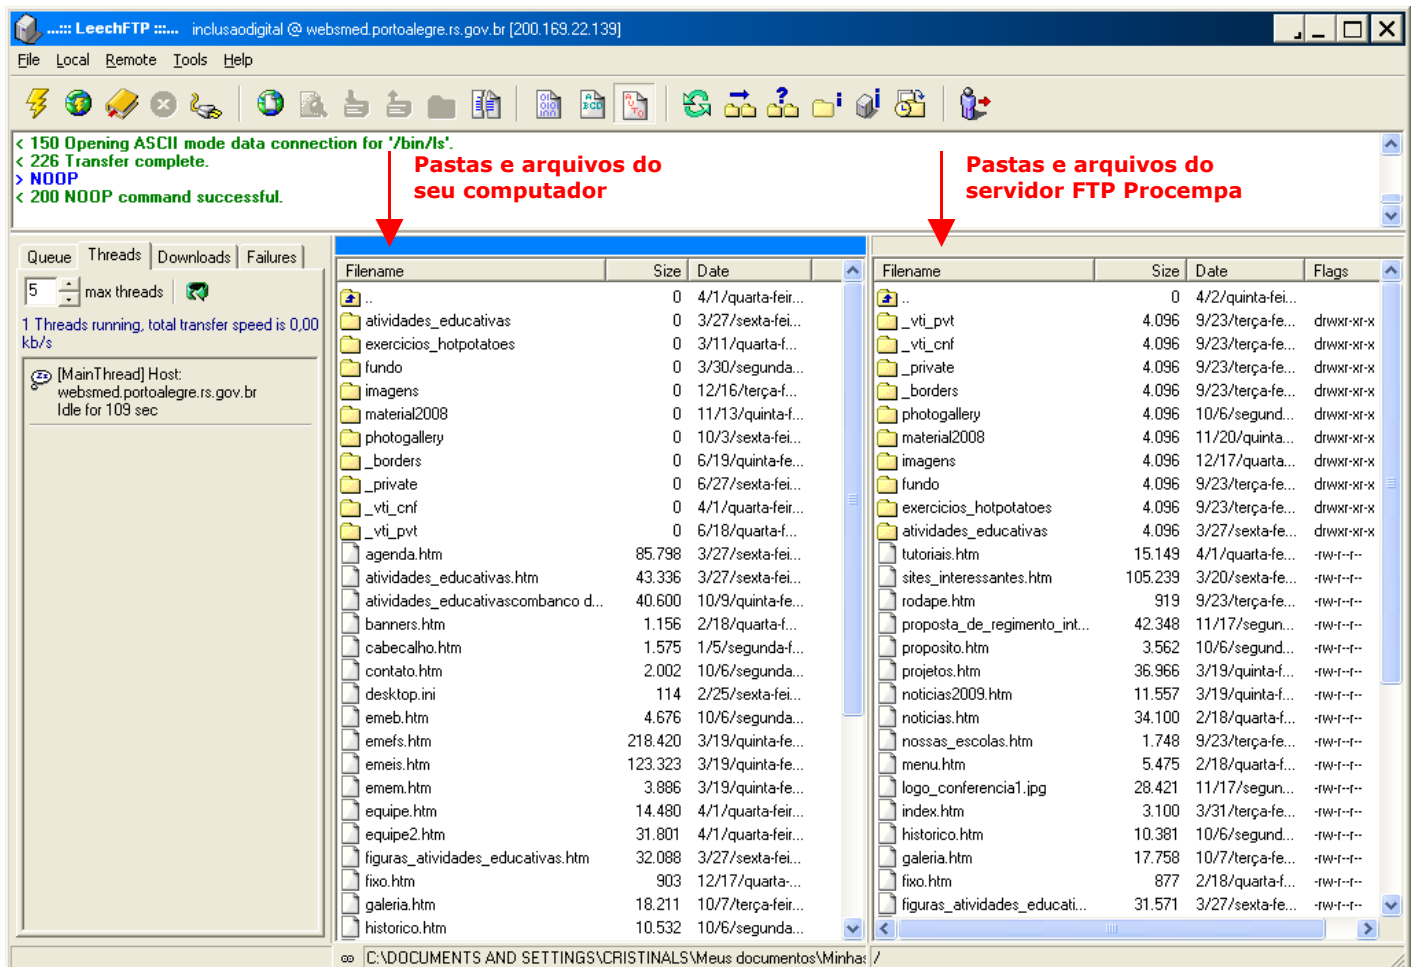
..::: LeechFTP :::... inclusaodigital @ websmed.portoalegre.rs.gov.br [200.169.22.139]

File Local Remote Tools Help

< 150 Opening ASCII mode data connection for '/bin/ls'.
< 226 Transfer complete.
> NOOP
< 200 NOOP command successful.

Pastas e arquivos do seu computador

Pastas e arquivos do servidor FTP Procempa

Queue Threads Downloads Failures

5 max threads

1 Threads running, total transfer speed is 0,00 kb/s

[MainThread] Host: websmed.portoalegre.rs.gov.br Idle for 109 sec

| Filename | Size | Date |
|---|---|---|
| .. | 0 | 4/1/quarta-feir... |
| atividades_educativas | 0 | 3/27/sexta-fei... |
| exercicios_hotpotatoes | 0 | 3/11/quarta-f... |
| fundo | 0 | 3/30/segunda... |
| imagens | 0 | 12/16/terça-f... |
| material2008 | 0 | 11/13/quinta-f... |
| photogallery | 0 | 10/3/sexta-fei... |
| _borders | 0 | 6/19/quinta-fe... |
| _private | 0 | 6/27/sexta-fei... |
| _vti_cnf | 0 | 4/1/quarta-feir... |
| _vti_pvt | 0 | 6/18/quarta-f... |
| agenda.htm | 85.798 | 3/27/sexta-fei... |
| atividades_educativas.htm | 43.336 | 3/27/sexta-fei... |
| atividades_educativascombanco d... | 40.600 | 10/9/quinta-fe... |
| banners.htm | 1.156 | 2/18/quarta-f... |
| cabecalho.htm | 1.575 | 1/5/segunda-f... |
| contato.htm | 2.002 | 10/6/segunda... |
| desktop.ini | 114 | 2/25/sexta-fei... |
| emeb.htm | 4.676 | 10/6/segunda... |
| emefs.htm | 218.420 | 3/19/quinta-fe... |
| emeis.htm | 123.323 | 3/19/quinta-fe... |
| emem.htm | 3.886 | 3/19/quinta-fe... |
| equipe.htm | 14.480 | 4/1/quarta-feir... |
| equipe2.htm | 31.801 | 4/1/quarta-feir... |
| figuras_atividades_educativas.htm | 32.088 | 3/27/sexta-fei... |
| fixo.htm | 903 | 12/17/quarta-... |
| galeria.htm | 18.211 | 10/7/terça-feir... |
| historico.htm | 10.532 | 10/6/segunda... |

| Filename | Size | Date | Flags |
|---|---|---|---|
| .. | 0 | 4/2/quinta-fei... | |
| _vti_pvt | 4.096 | 9/23/terça-fe... | drwxr-xr-x |
| _vti_cnf | 4.096 | 9/23/terça-fe... | drwxr-xr-x |
| _private | 4.096 | 9/23/terça-fe... | drwxr-xr-x |
| _borders | 4.096 | 9/23/terça-fe... | drwxr-xr-x |
| photogallery | 4.096 | 10/6/segund... | drwxr-xr-x |
| material2008 | 4.096 | 11/20/quinta... | drwxr-xr-x |
| imagens | 4.096 | 12/17/quarta... | drwxr-xr-x |
| fundo | 4.096 | 9/23/terça-fe... | drwxr-xr-x |
| exercicios_hotpotatoes | 4.096 | 9/23/terça-fe... | drwxr-xr-x |
| atividades_educativas | 4.096 | 3/27/sexta-fe... | drwxr-xr-x |
| tutoriais.htm | 15.149 | 4/1/quarta-fe... | -rw-r--r-- |
| sites_interessantes.htm | 105.239 | 3/20/sexta-fe... | -rw-r--r-- |
| rodape.htm | 919 | 9/23/terça-fe... | -rw-r--r-- |
| proposta_de_regimento_int... | 42.348 | 11/17/segun... | -rw-r--r-- |
| proposito.htm | 3.562 | 10/6/segund... | -rw-r--r-- |
| projetos.htm | 36.966 | 3/19/quinta-f... | -rw-r--r-- |
| noticias2009.htm | 11.557 | 3/19/quinta-f... | -rw-r--r-- |
| noticias.htm | 34.100 | 2/18/quarta-f... | -rw-r--r-- |
| nossas_escolas.htm | 1.748 | 9/23/terça-fe... | -rw-r--r-- |
| menu.htm | 5.475 | 2/18/quarta-f... | -rw-r--r-- |
| logo_conferencia1.jpg | 28.421 | 11/17/segun... | -rw-r--r-- |
| index.htm | 3.100 | 3/31/terça-fe... | -rw-r--r-- |
| historico.htm | 10.381 | 10/6/segund... | -rw-r--r-- |
| galeria.htm | 17.758 | 10/7/terça-fe... | -rw-r--r-- |
| fixo.htm | 877 | 2/18/quarta-f... | -rw-r--r-- |
| figuras_atividades_educati... | 31.571 | 3/27/sexta-fe... | -rw-r--r-- |

C:\DOCUMENTS AND SETTINGS\CRISTINALS\Meus documentos\Minhas /